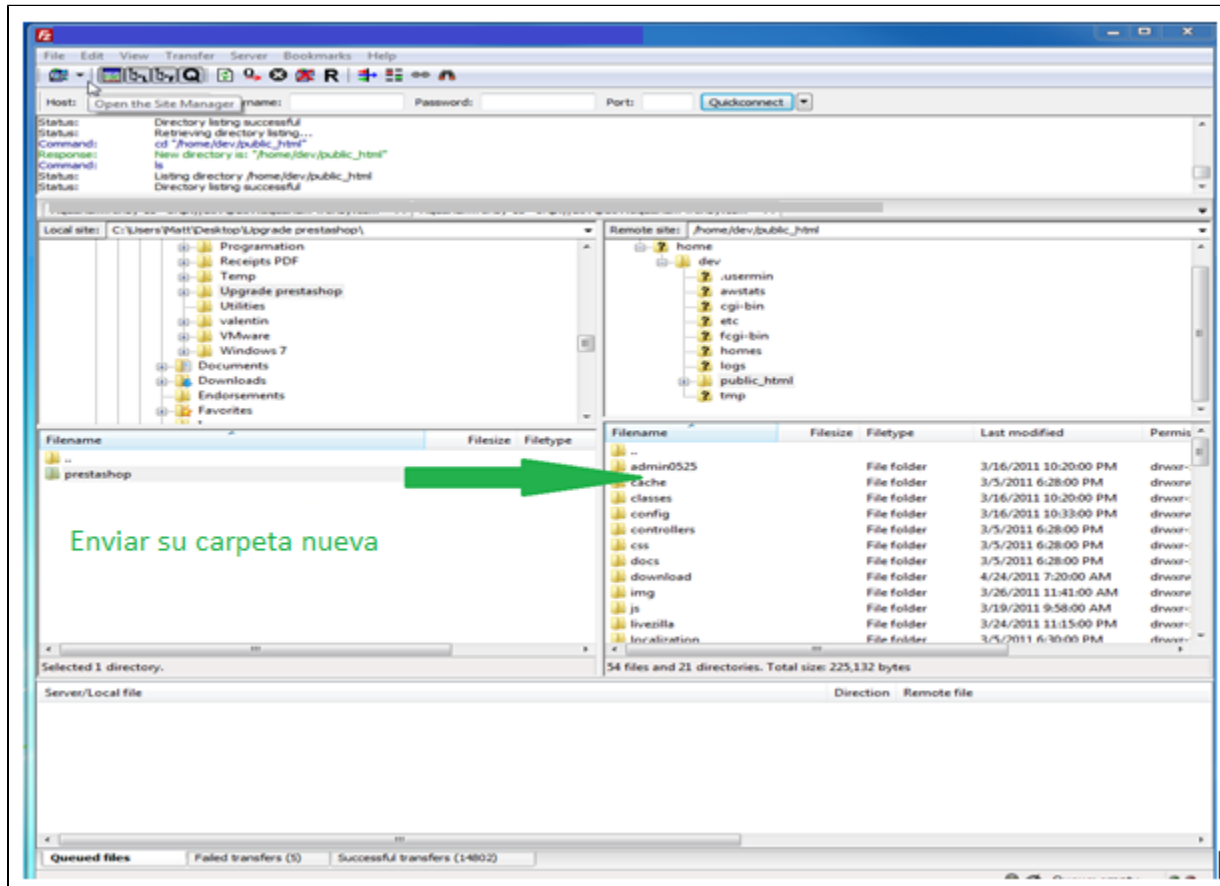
File Edit View Transfer Server Bookmarks Help

Open the Site Manager

Host: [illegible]name: Password: Port: Quickconnect

Status: Directory listing successful
Status: Retrieving directory listing...
Command: cd "/home/dev/public_html"
Response: New directory is: "/home/dev/public_html"
Command: ls
Status: Listing directory /home/dev/public_html
Status: Directory listing successful

Local site: C:\Users\Matt\Desktop\Upgrade prestashop\

Programation
Receipts PDF
Temp
Upgrade prestashop
Utilities
valentin
VMware
Windows 7
Documents
Downloads
Endorsements
Favorites

Remote site: /home/dev/public_html

home
dev
.usermin
awstats
cgi-bin
etc
fcgi-bin
homes
logs
public_html
tmp

| Filename | Filesize | Filetype |
|---|---|---|
| .. | | |
| prestashop | | |

Enviar su carpeta nueva

| Filename | Filesize | Filetype | Last modified | Permis |
|---|---|---|---|---|
| .. | | | | |
| admin0525 | | File folder | 3/16/2011 10:20:00 PM | drwxr- |
| cache | | File folder | 3/5/2011 6:28:00 PM | drwxrw |
| classes | | File folder | 3/16/2011 10:20:00 PM | drwxr- |
| config | | File folder | 3/16/2011 10:33:00 PM | drwxrw |
| controllers | | File folder | 3/5/2011 6:28:00 PM | drwxr- |
| css | | File folder | 3/5/2011 6:28:00 PM | drwxr- |
| docs | | File folder | 3/5/2011 6:28:00 PM | drwxr- |
| download | | File folder | 4/24/2011 7:20:00 AM | drwxrw |
| img | | File folder | 3/26/2011 11:41:00 AM | drwxrw |
| js | | File folder | 3/19/2011 9:58:00 AM | drwxr- |
| livezilla | | File folder | 3/24/2011 11:15:00 PM | drwxr- |
| localization | | File folder | 3/5/2011 6:30:00 PM | drwxr- |

Selected 1 directory.

54 files and 21 directories. Total size: 225,132 bytes

Server/Local file Direction Remote file

Queued files Failed transfers (5) Successful transfers (14802)